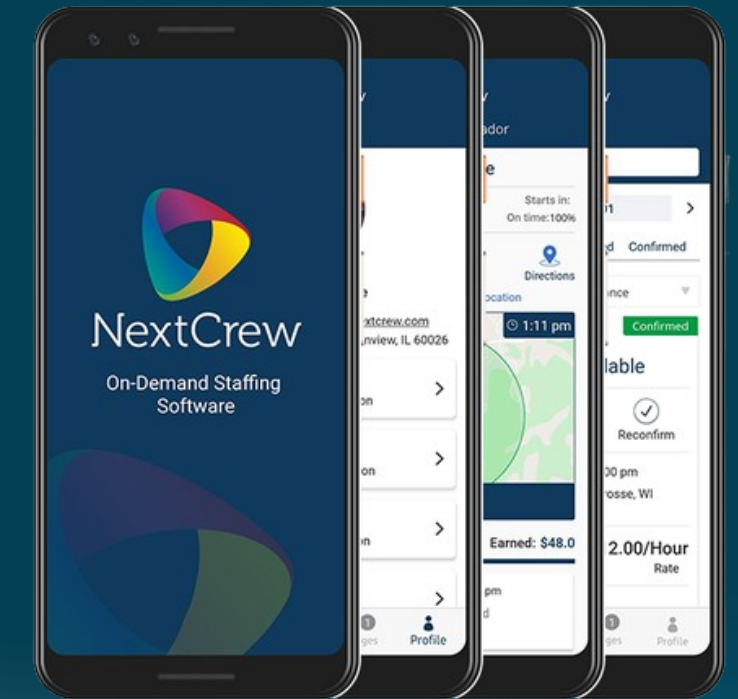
NextCrew

On-Demand Staffing Software

e

xtcrew.com

nview, IL 60026

on

on

on

ges

Profile

ador

e

Starts in:

On time:100%

Directions

ocation

1:11 pm

Earned: $48.0

pm

d

d

Confirmed

nce

Confirmed

lable

Reconfirm

00 pm

rosse, WI

2.00/Hour

Rate

ges

Profile